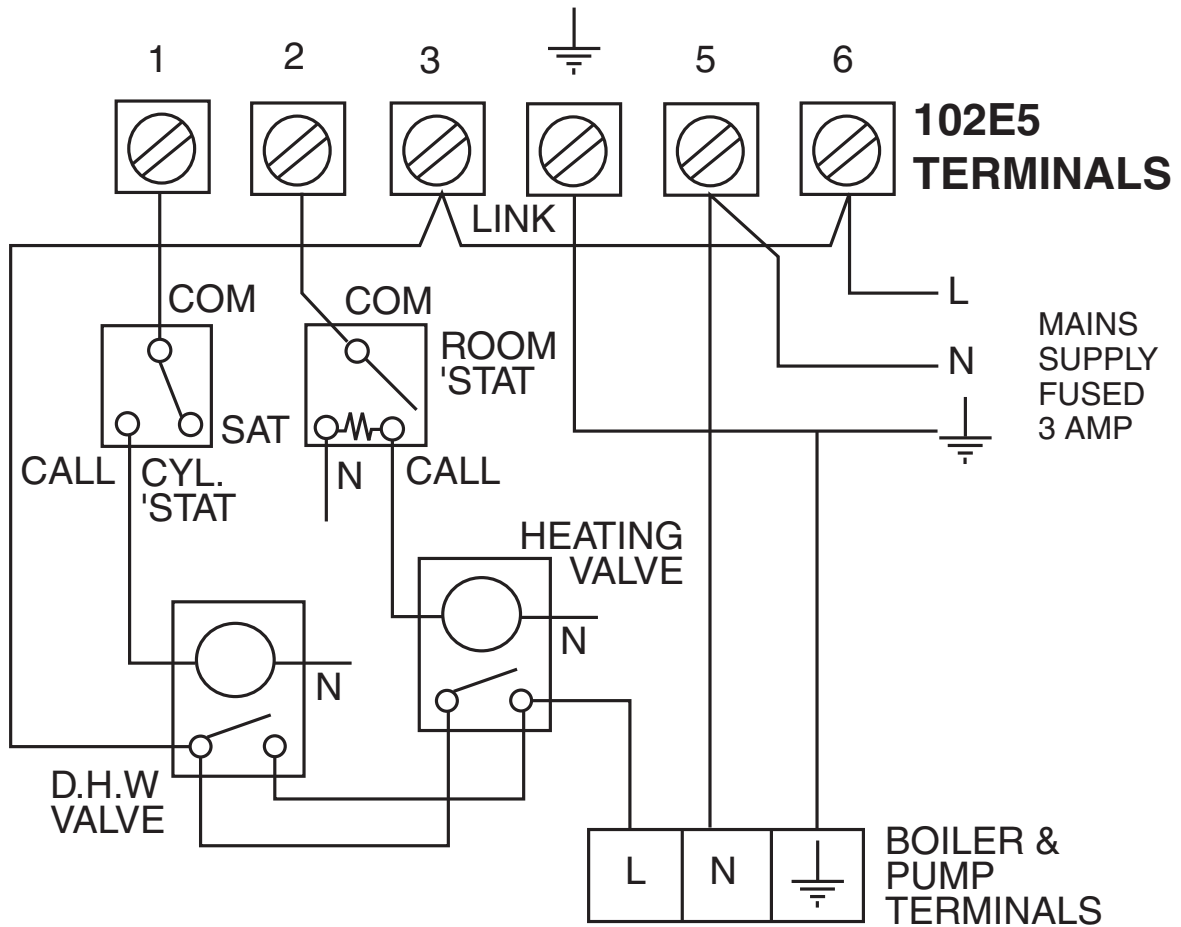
1 2 3 5 6

102E5
TERMINALS

LINK

COM

COM

ROOM
'STAT

L

N

MAINS
SUPPLY
FUSED
3 AMP

SAT

CALL

CYL.
'STAT

N

CALL

HEATING
VALVE

N

N

D.H.W
VALVE

| L | N | |
|---|---|---|

BOILER &
PUMP
TERMINALS